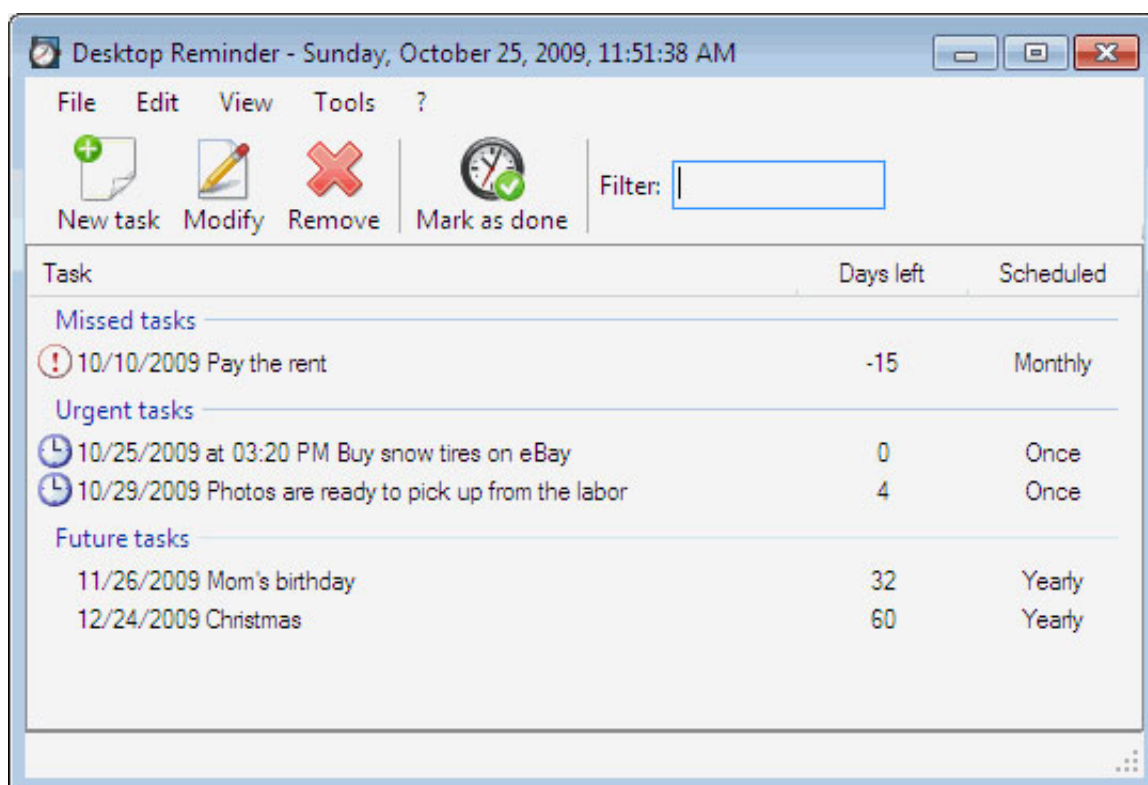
Desktop Reminder - Sunday, October 25, 2009, 11:51:38 AM

File Edit View Tools ?

New task Modify Remove Mark as done Filter:

| Task | Days left | Scheduled |
|---|---|---|
| Missed tasks | | |
| 10/10/2009 Pay the rent | -15 | Monthly |
| Urgent tasks | | |
| 10/25/2009 at 03:20 PM Buy snow tires on eBay | 0 | Once |
| 10/29/2009 Photos are ready to pick up from the labor | 4 | Once |
| Future tasks | | |
| 11/26/2009 Mom's birthday | 32 | Yearly |
| 12/24/2009 Christmas | 60 | Yearly |